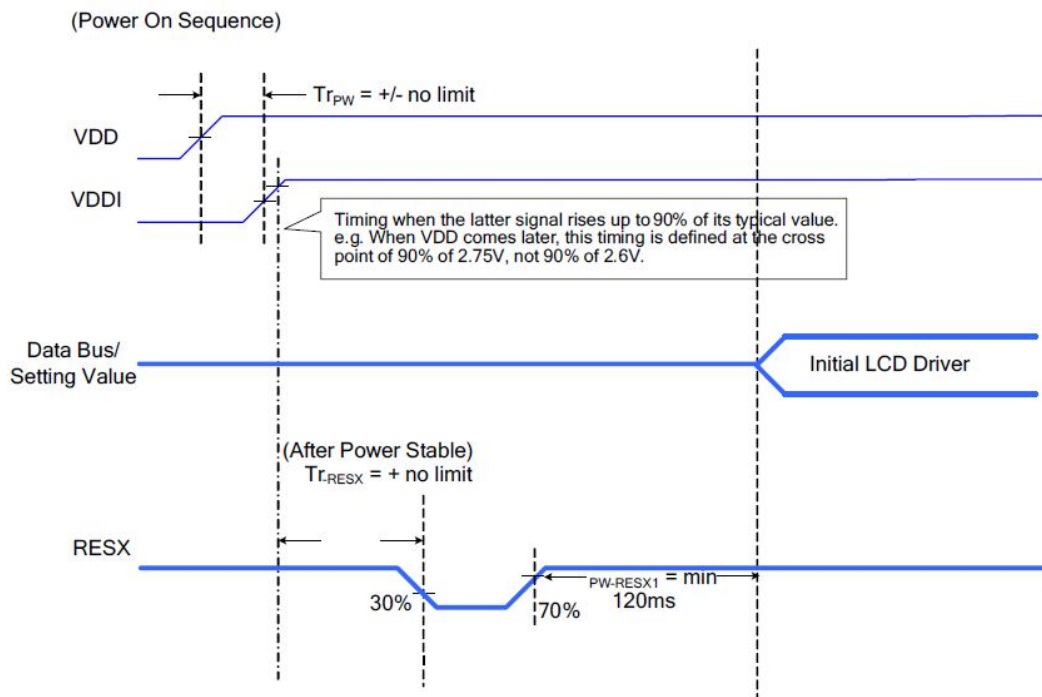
(Power On Sequence)

$Tr_{PW}$ = +/- no limit

VDD

VDDI

Timing when the latter signal rises up to 90% of its typical value. e.g. When VDD comes later, this timing is defined at the cross point of 90% of 2.75V, not 90% of 2.6V.

Data Bus/ Setting Value

Initial LCD Driver

(After Power Stable)
$Tr_{-RESX}$ = + no limit

RESX

30%

70%

$_{PW-RESX1}$ = min 120ms